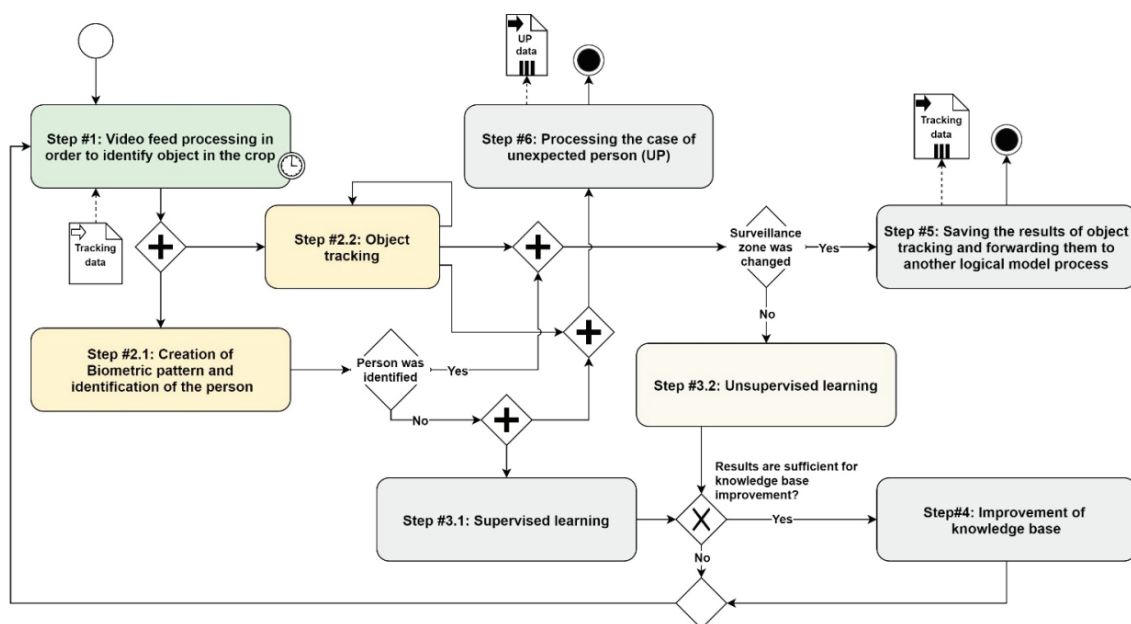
UP data

Step #1: Video feed processing in order to identify object in the crop

Tracking data

Step #2.2: Object tracking

Step #6: Processing the case of unexpected person (UP)

Tracking data

Surveillance zone was changed

Yes

Step #5: Saving the results of object tracking and forwarding them to another logical model process

No

Step #2.1: Creation of Biometric pattern and identification of the person

Person was identified

Yes

No

Step #3.2: Unsupervised learning

Results are sufficient for knowledge base improvement?

Step #3.1: Supervised learning

Yes

Step#4: Improvement of knowledge base

No